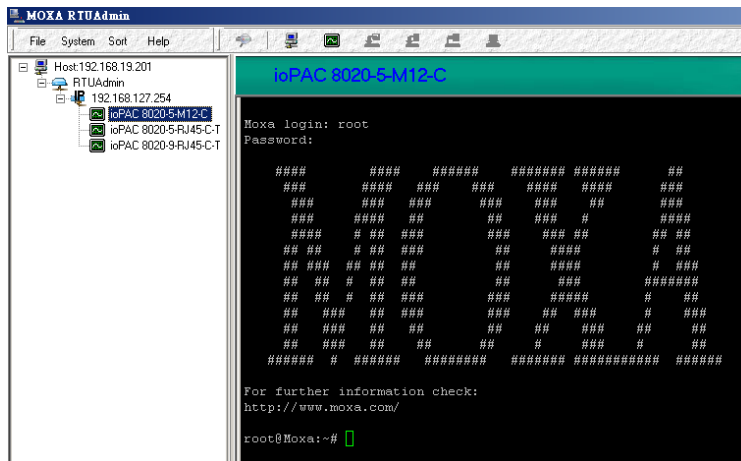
MOXA RTUAdmin

File System Sort Help

Host:192.168.19.201
RTUAdmin
192.168.127.254
ioPAC 8020-5-M12-C
ioPAC 8020-5-RJ45-C-T
ioPAC 8020-9-RJ45-C-T

ioPAC 8020-5-M12-C

Moxa login: root
Password:

For further information check:
http://www.moxa.com/

root@Moxa:~#